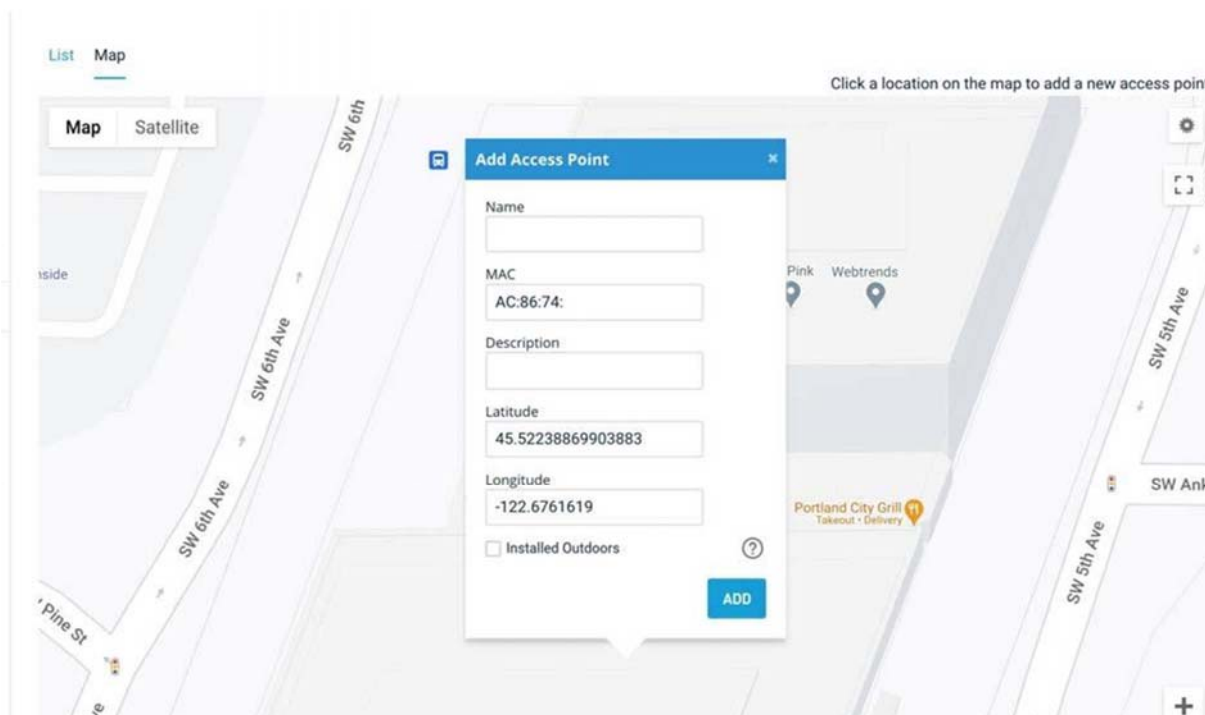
List Map

Click a location on the map to add a new access poin

Map Satellite

Add Access Point ×

Name

MAC
AC:86:74:

Description

Latitude
45.52238869903883

Longitude
-122.6761619

Installed Outdoors

?

ADD

SW 6th
SW 6th Ave
SW 6th Ave
Pine St
e
side
Pink Webtrends
SW 5th Ave
SW 5th Ave
SW Ank
Portland City Grill
Takeout · Delivery
+